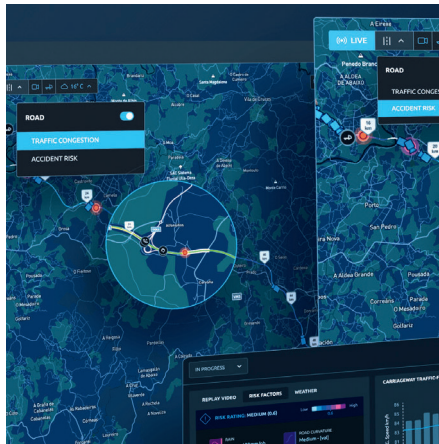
ROAD
TRAFFIC CONGESTION
ACCIDENT RISK

LIVE
ROAD
TRAFFIC CONGES
ACCIDENT RISK

A Eirexe
Penedo Branco
A ALDEA DE ABAIXO
Porto
San Pedro
A Aldea Grande
Correans
Pereira
Gollarei

IN PROGRESS
REPLAY VIDEO
RISK FACTORS
WEATHER
RISK RATING: MEDIUM (0.6)
Low
High
CARRIAGEWAY TRAFFIC
Speed km/h
ROAD CURVATURE
Medium - [val]